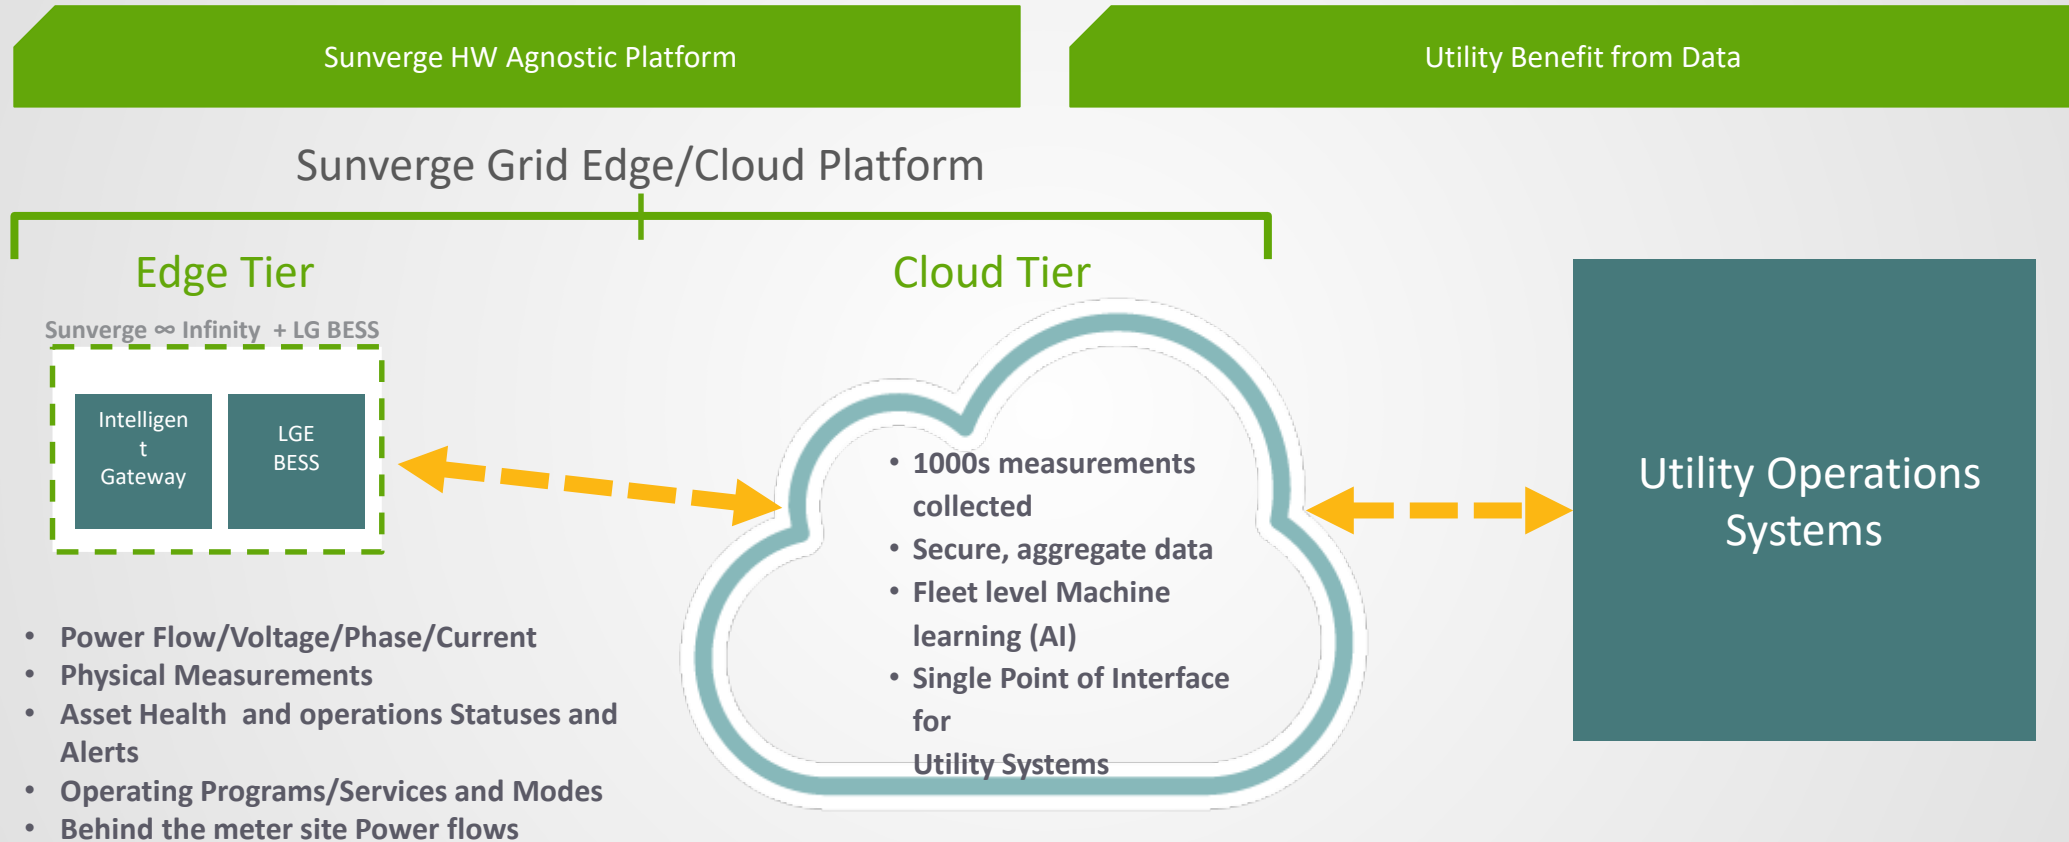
Sunverge HW Agnostic Platform

Utility Benefit from Data

Sunverge Grid Edge/Cloud Platform

Edge Tier

Sunverge ∞ Infinity + LG BESS

Intelligent Gateway

LGE BESS

Cloud Tier

• 1000s measurements collected
• Secure, aggregate data
• Fleet level Machine learning (AI)
• Single Point of Interface for Utility Systems

Utility Operations Systems

• Power Flow/Voltage/Phase/Current
• Physical Measurements
• Asset Health and operations Statuses and Alerts
• Operating Programs/Services and Modes
• Behind the meter site Power flows